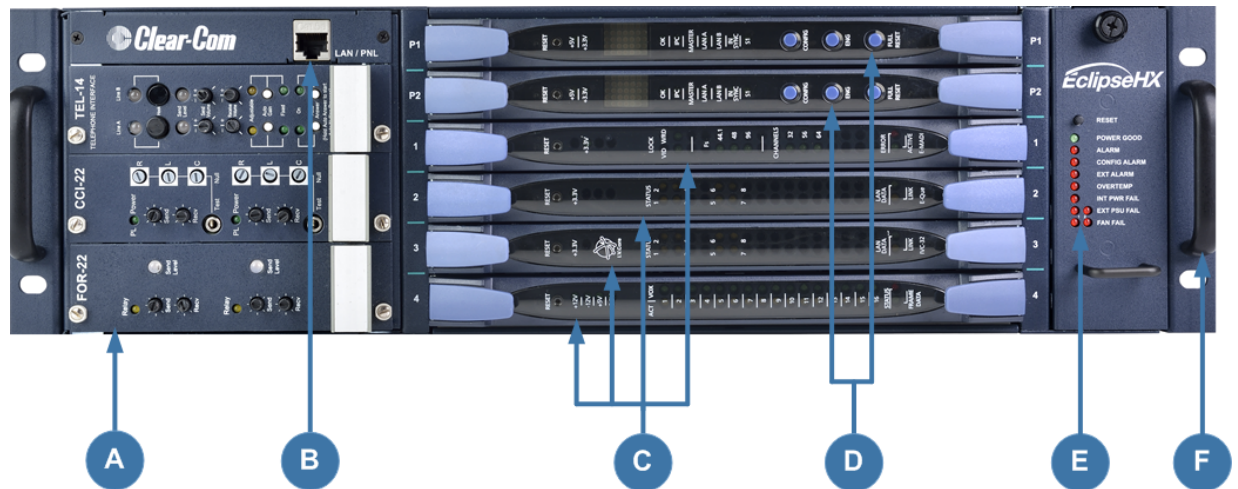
Clear-Com

LAN / PNL

TEL-14
TELEPHONE INTERFACE

CCI-22

FOR-22

P1
RESET
OK
PC
MASTER
LAN A
LAN B
SYNC
S1
CONFIG
ENG
FULL RESET
P1

P2
RESET
OK
PC
MASTER
LAN A
LAN B
SYNC
S1
CONFIG
ENG
FULL RESET
P2

1
RESET
LOCK
VID
WRD
Fs
44.1
48
96
CHANNELS
32
56
64
ERROR
MADI
1

2
RESET
STATUS
LAN DATA
E-Que
2

3
RESET
STATUS
LAN DATA
IVC-32
3

4
RESET
ACT
VOX
1
2
3
4
5
6
7
8
9
10
11
12
13
14
15
16
PANEL DATA
4

EclipseHX
RESET
POWER GOOD
ALARM
CONFIG ALARM
EXT ALARM
OVERTEMP
INT PWR FAIL
EXT PSU FAIL
FAN FAIL

A
B
C
D
E
F